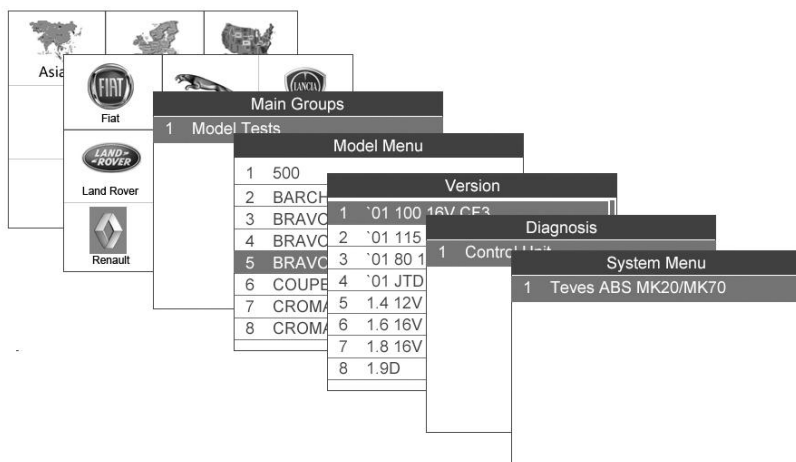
Asia

FIAT
Fiat

LANCIA

LAND ROVER
Land Rover

Renault

Main Groups
1 Model Tests

Model Menu
1 500
2 BARCH
3 BRAVO
4 BRAVO
5 BRAVO
6 COUPE
7 CROMA
8 CROMA

Version
1 `01 100 16V CF3
2 `01 115
3 `01 80 1
4 `01 JTD
5 1.4 12V
6 1.6 16V
7 1.8 16V
8 1.9D

Diagnosis
1 Control Unit

System Menu
1 Teves ABS MK20/MK70